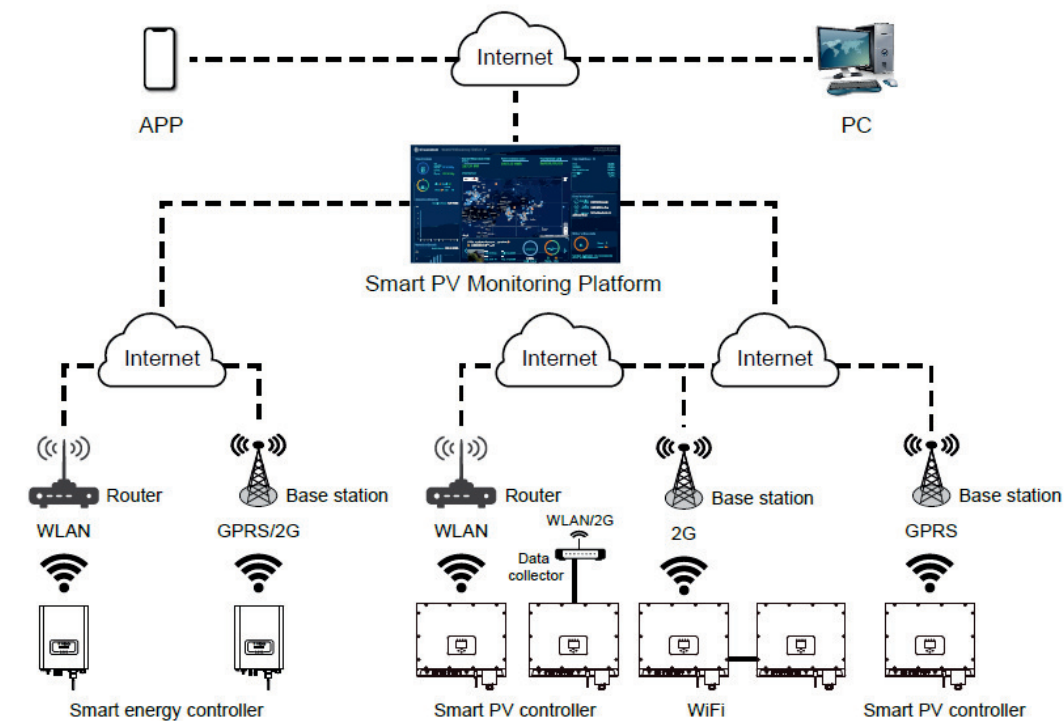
Internet

APP

PC

Smart PV Monitoring Platform

Internet

Internet

Internet

Router

Base station

Router

Base station

Base station

WLAN

GPRS/2G

WLAN

WLAN/2G

2G

GPRS

Data collector

Smart energy controller

Smart PV controller

WiFi

Smart PV controller